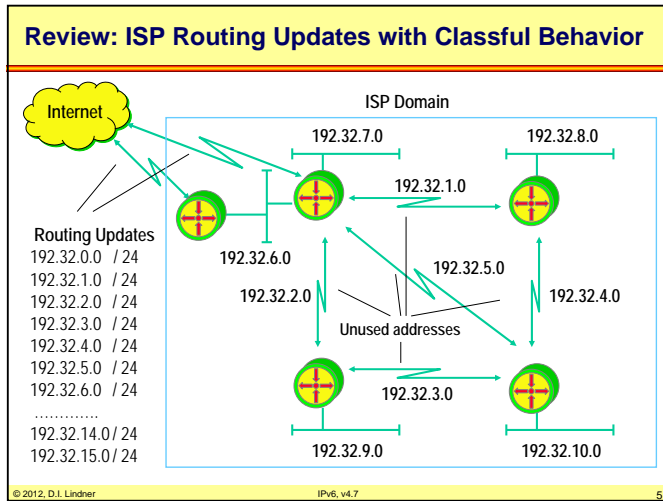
Review: ISP Routing Updates with Classful Behavior

Internet

ISP Domain

192.32.7.0

192.32.8.0

192.32.1.0

192.32.6.0

192.32.5.0

192.32.2.0

192.32.4.0

Unused addresses

192.32.3.0

192.32.9.0

192.32.10.0

Routing Updates
192.32.0.0 / 24
192.32.1.0 / 24
192.32.2.0 / 24
192.32.3.0 / 24
192.32.4.0 / 24
192.32.5.0 / 24
192.32.6.0 / 24
…………
192.32.14.0 / 24
192.32.15.0 / 24

© 2012, D.I. Lindner

IPv6, v4.7

5